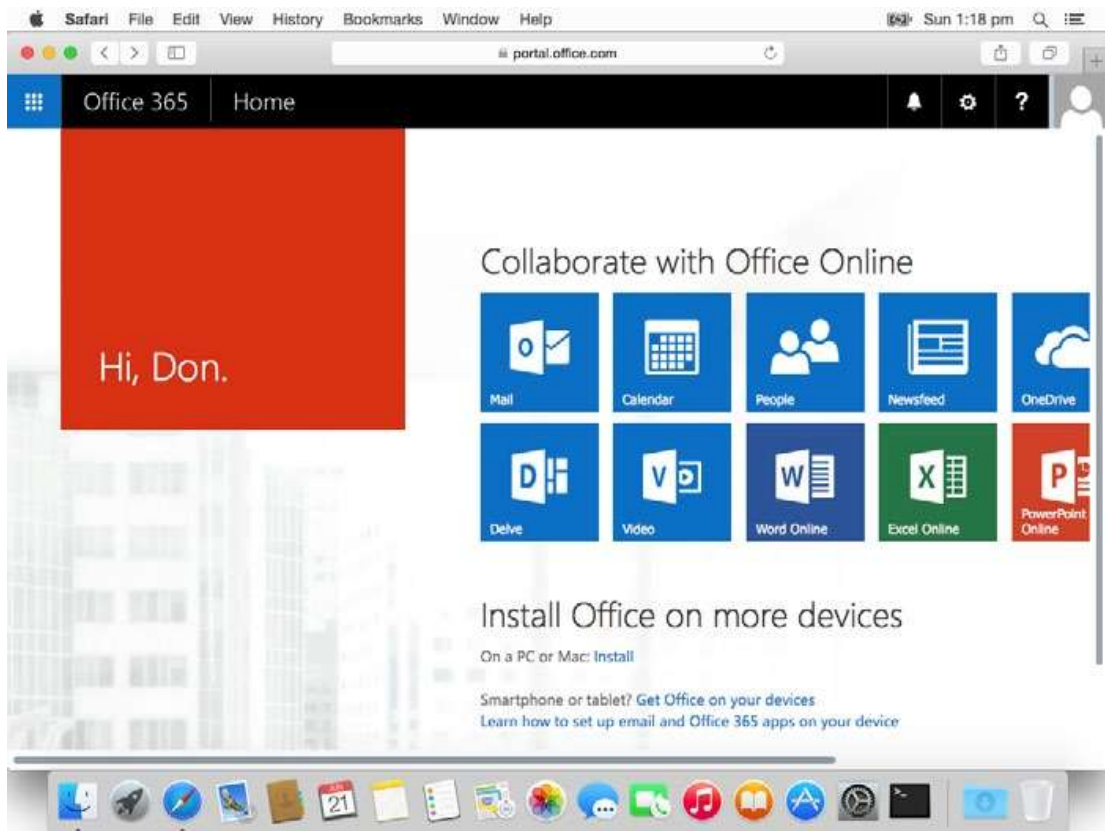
Safari File Edit View History Bookmarks Window Help

Sun 1:18 pm

portal.office.com

Office 365 Home

?

Hi, Don.

Collaborate with Office Online

Mail

Calendar

People

Newsfeed

OneDrive

Delve

Video

Word Online

Excel Online

PowerPoint Online

Install Office on more devices

On a PC or Mac: Install

Smartphone or tablet? Get Office on your devices
Learn how to set up email and Office 365 apps on your device

21